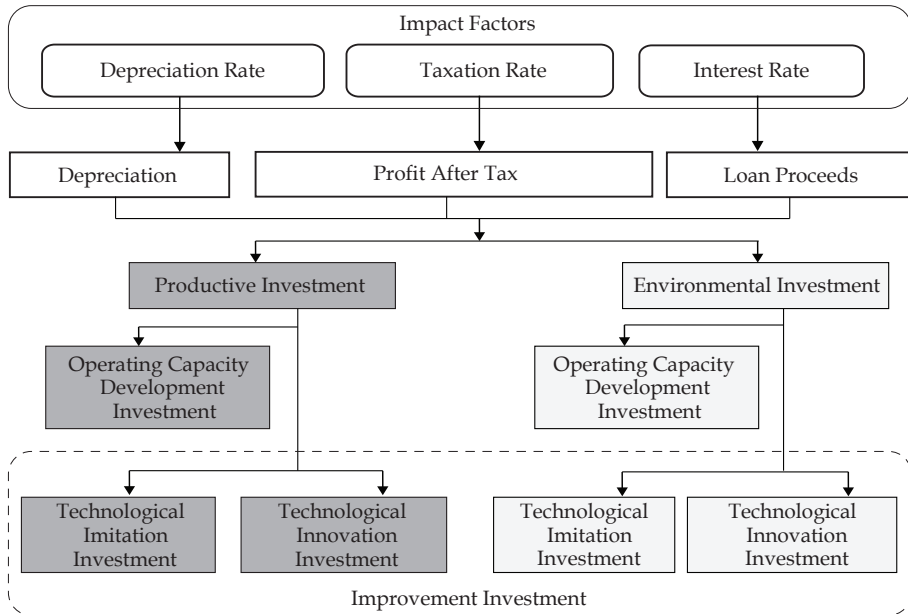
Impact Factors

Depreciation Rate

Taxation Rate

Interest Rate

Depreciation

Profit After Tax

Loan Proceeds

Productive Investment

Environmental Investment

Operating Capacity Development Investment

Operating Capacity Development Investment

Technological Imitation Investment

Technological Innovation Investment

Technological Imitation Investment

Technological Innovation Investment

Improvement Investment